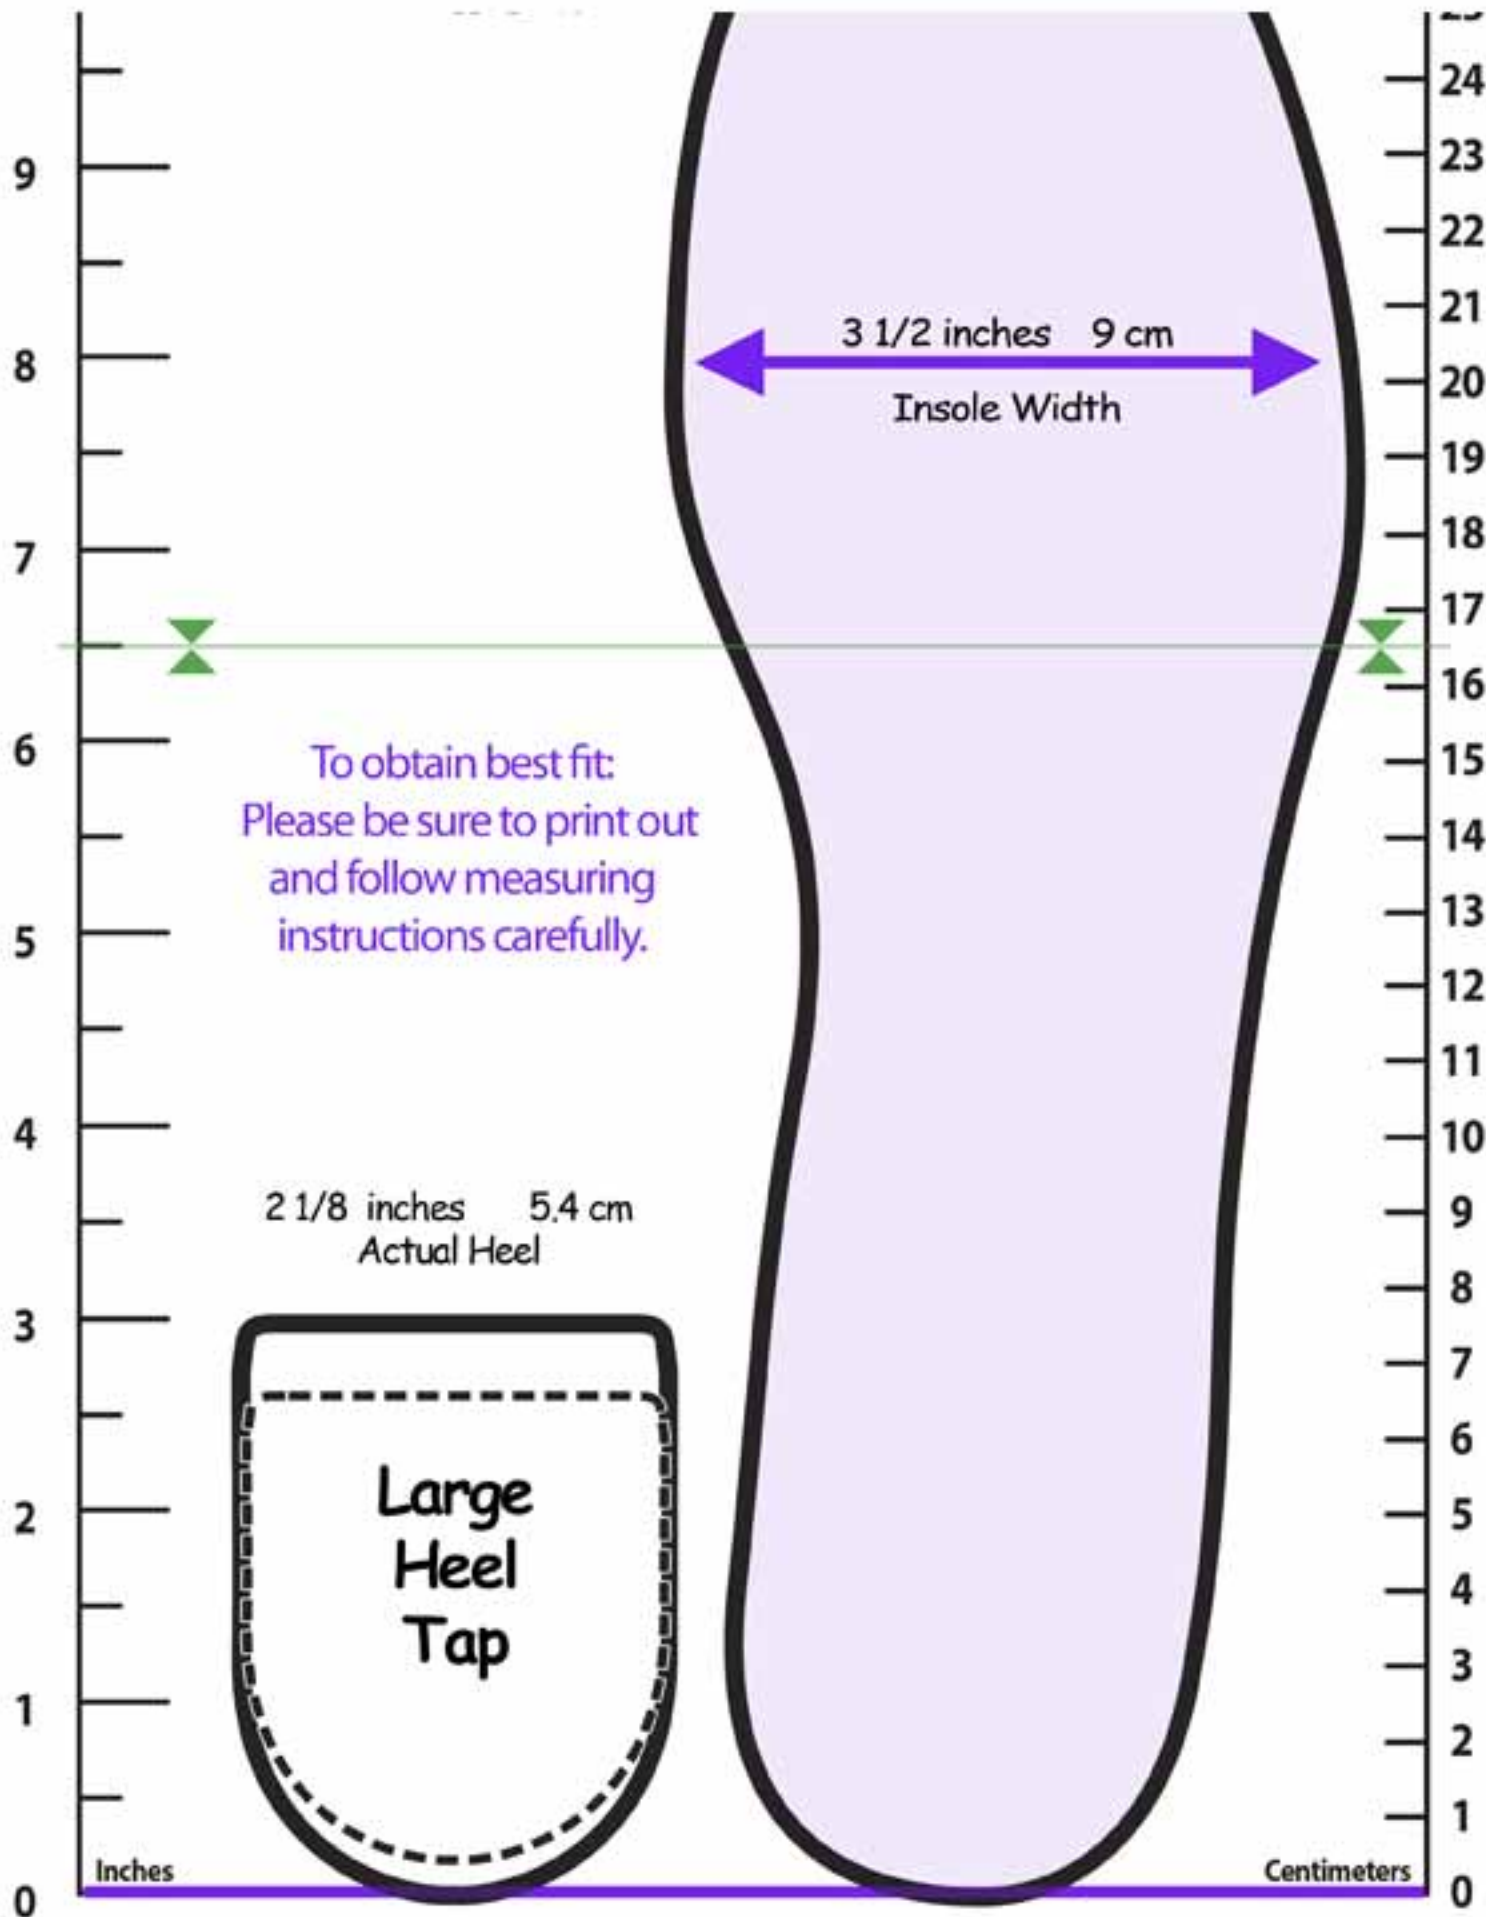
9
8
7
6
5
4
3
2
1
0
Inches

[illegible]
24
23
22
21
20
19
18
17
16
15
14
13
12
11
10
9
8
7
6
5
4
3
2
1
0
Centimeters

3 1/2 inches 9 cm
Insole Width

To obtain best fit:
Please be sure to print out and follow measuring instructions carefully.

2 1/8 inches 5.4 cm
Actual Heel

Large Heel Tap